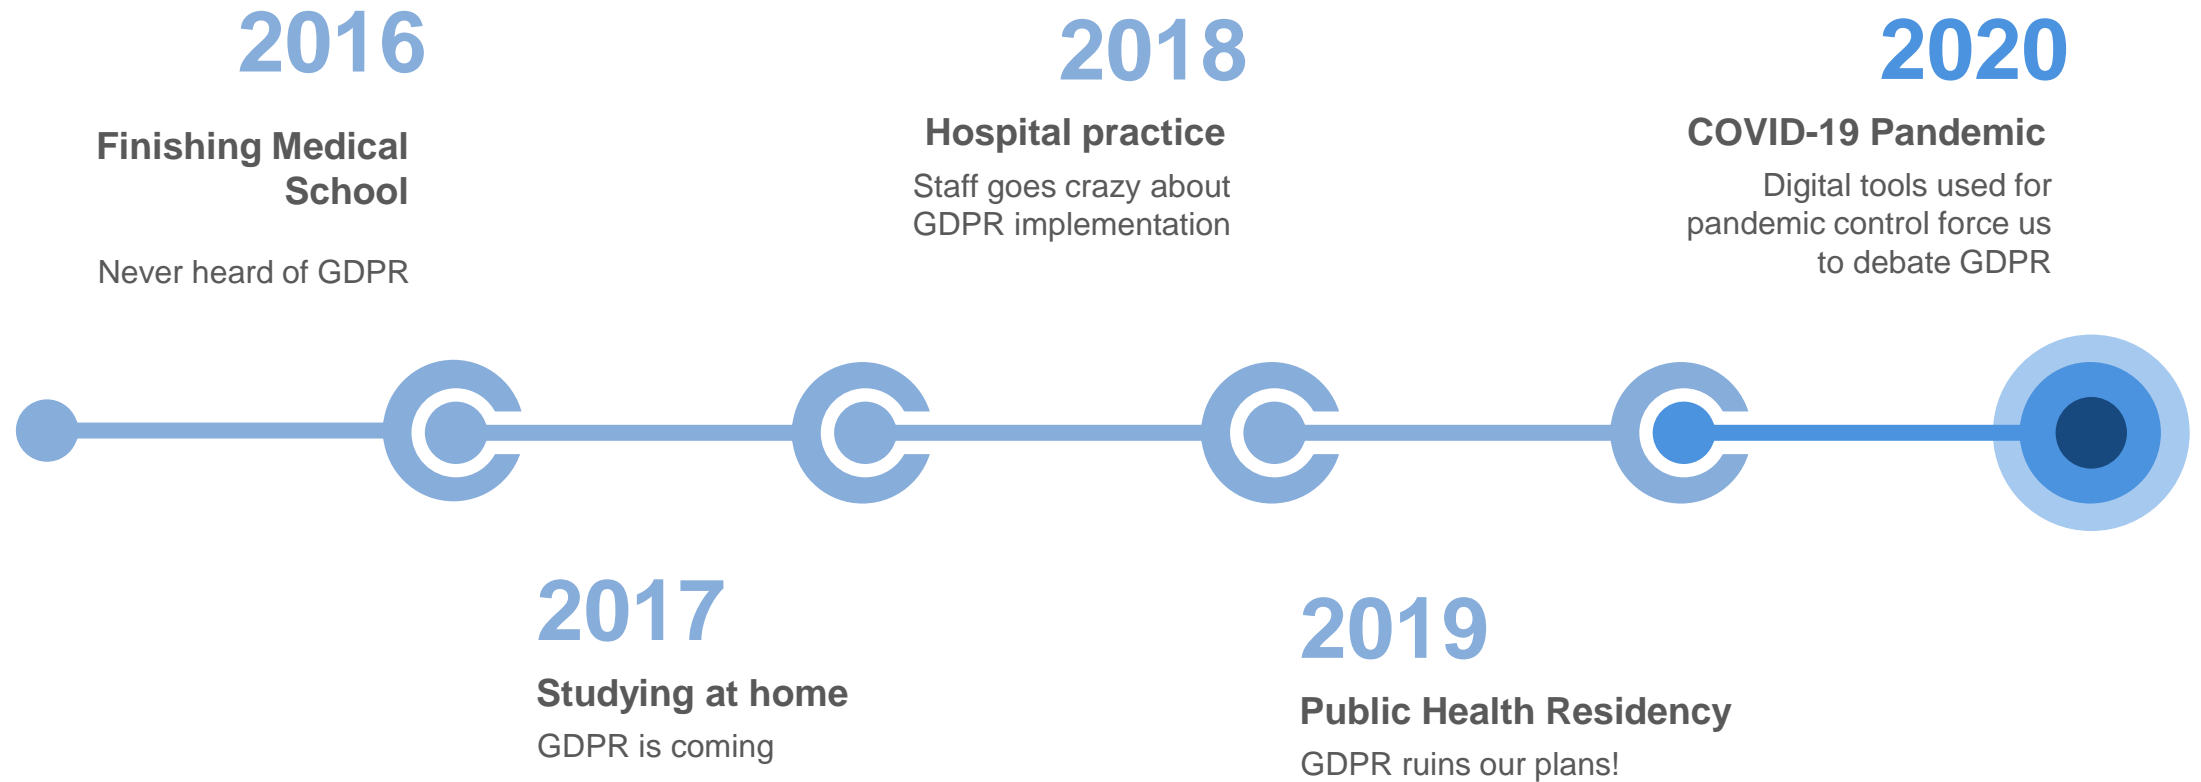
2016

Finishing Medical School

Never heard of GDPR

2018

Hospital practice

Staff goes crazy about GDPR implementation

2020

COVID-19 Pandemic

Digital tools used for pandemic control force us to debate GDPR

2017

Studying at home

GDPR is coming

2019

Public Health Residency

GDPR ruins our plans!